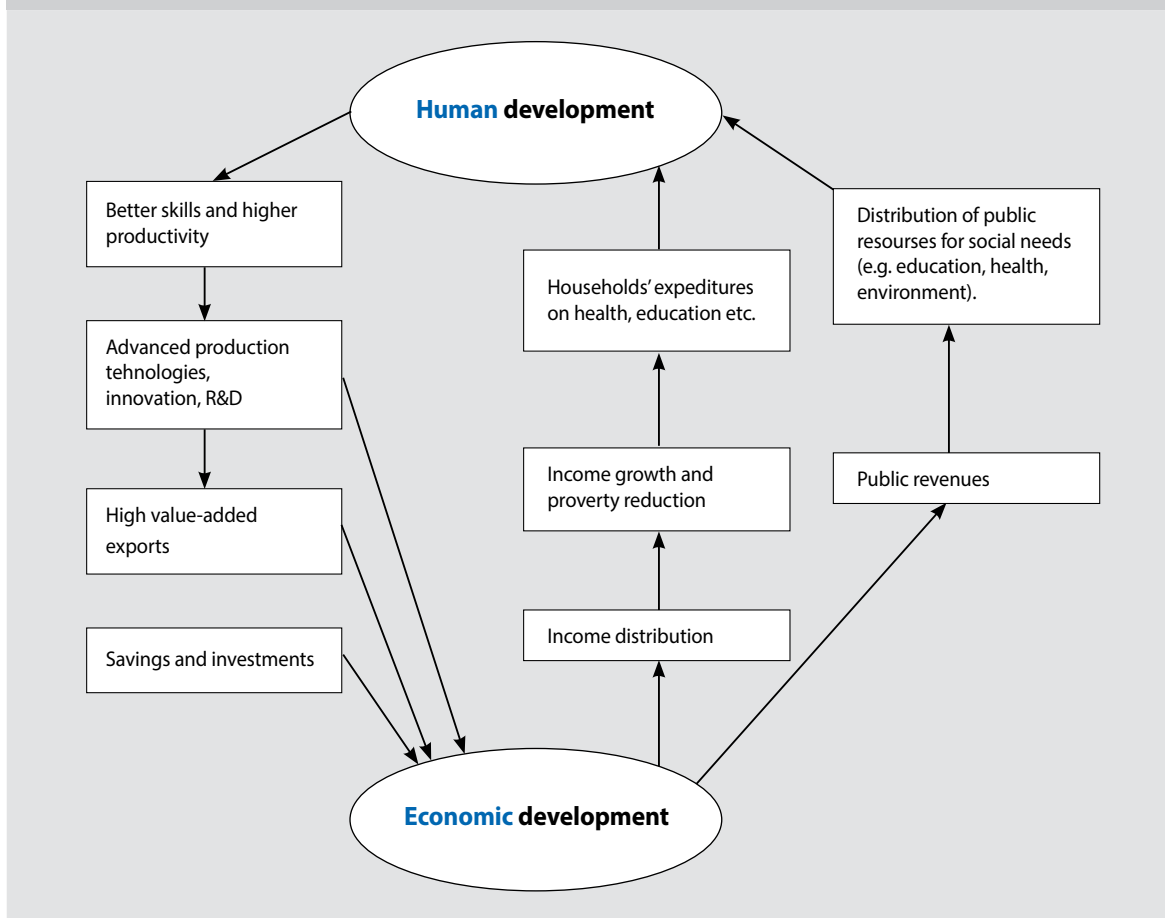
Human development

Better skills and higher productivity

Advanced production tehnologies, innovation, R&D

High value-added exports

Savings and investments

Households' expeditures on health, education etc.

Income growth and proverty reduction

Income distribution

Distribution of public resourses for social needs (e.g. education, health, environment).

Public revenues

Economic development